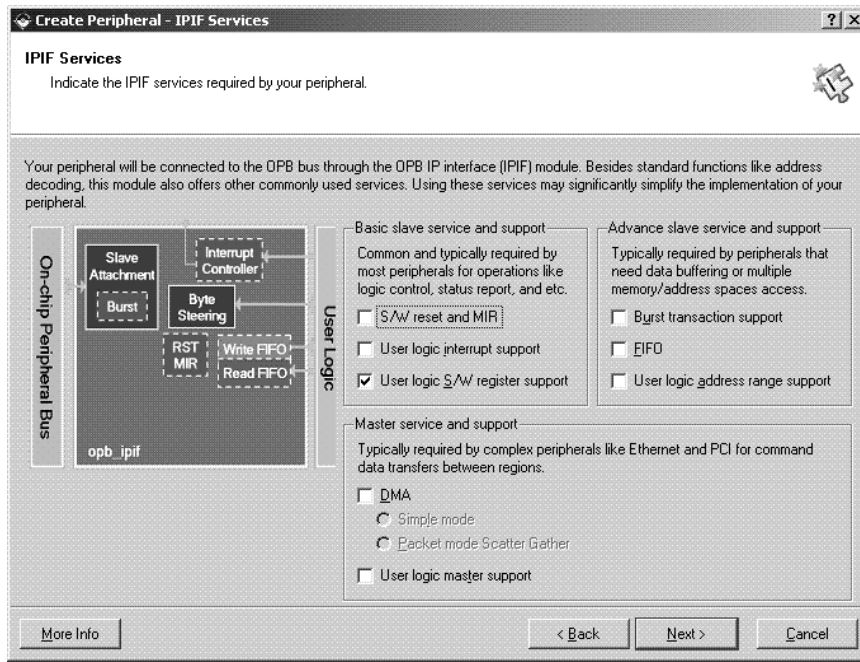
Create Peripheral - IPIF Services

?| X

IPIF Services

Indicate the IPIF services required by your peripheral.

Your peripheral will be connected to the OPB bus through the OPB IP interface (IPIF) module. Besides standard functions like address decoding, this module also offers other commonly used services. Using these services may significantly simplify the implementation of your peripheral.

On-chip Peripheral Bus

Slave Attachment

Burst

Interrupt Controller

Byte Steering

RST MIR

Write FIFO

Read FIFO

opb_ipif

User Logic

Basic slave service and support

Common and typically required by most peripherals for operations like logic control, status report, and etc.

S/W reset and MIR

User logic interrupt support

User logic S/W register support

Advance slave service and support

Typically required by peripherals that need data buffering or multiple memory/address spaces access.

Burst transaction support

FIFO

User logic address range support

Master service and support

Typically required by complex peripherals like Ethernet and PCI for command data transfers between regions.

DMA

Simple mode

Packet mode Scatter Gather

User logic master support

More Info

< Back

Next >

Cancel